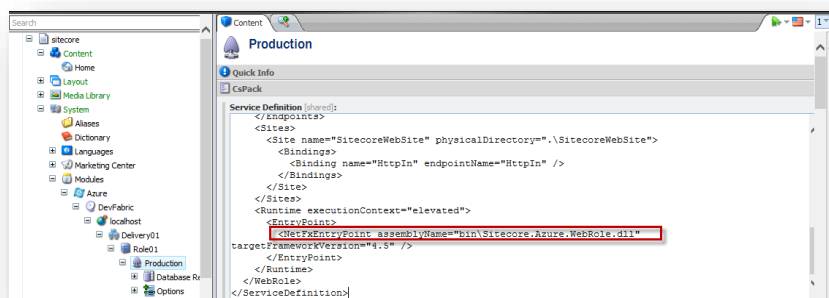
Search

sitecore
Content
Home
Layout
Media Library
System
Aliases
Dictionary
Languages
Marketing Center
Modules
Azure
DevFabric
localhost
Delivery01
Role01
Production
Database Re
Options

Content

Production

Quick Info

CsPack

Service Definition [shared]:

</Endpoints>
<Sites>
<Site name="SitecoreWebSite" physicalDirectory=".\SitecoreWebSite">
<Bindings>
<Binding name="HttpIn" endpointName="HttpIn" />
</Bindings>
</Site>
</Sites>
<Runtime executionContext="elevated">
<EntryPoint>
<NetFxEntryPoint assemblyName="bin\Sitecore.Azure.WebRole.dll"
targetFrameworkVersion="4.5" />
</EntryPoint>
</Runtime>
</WebRole>
</ServiceDefinition>